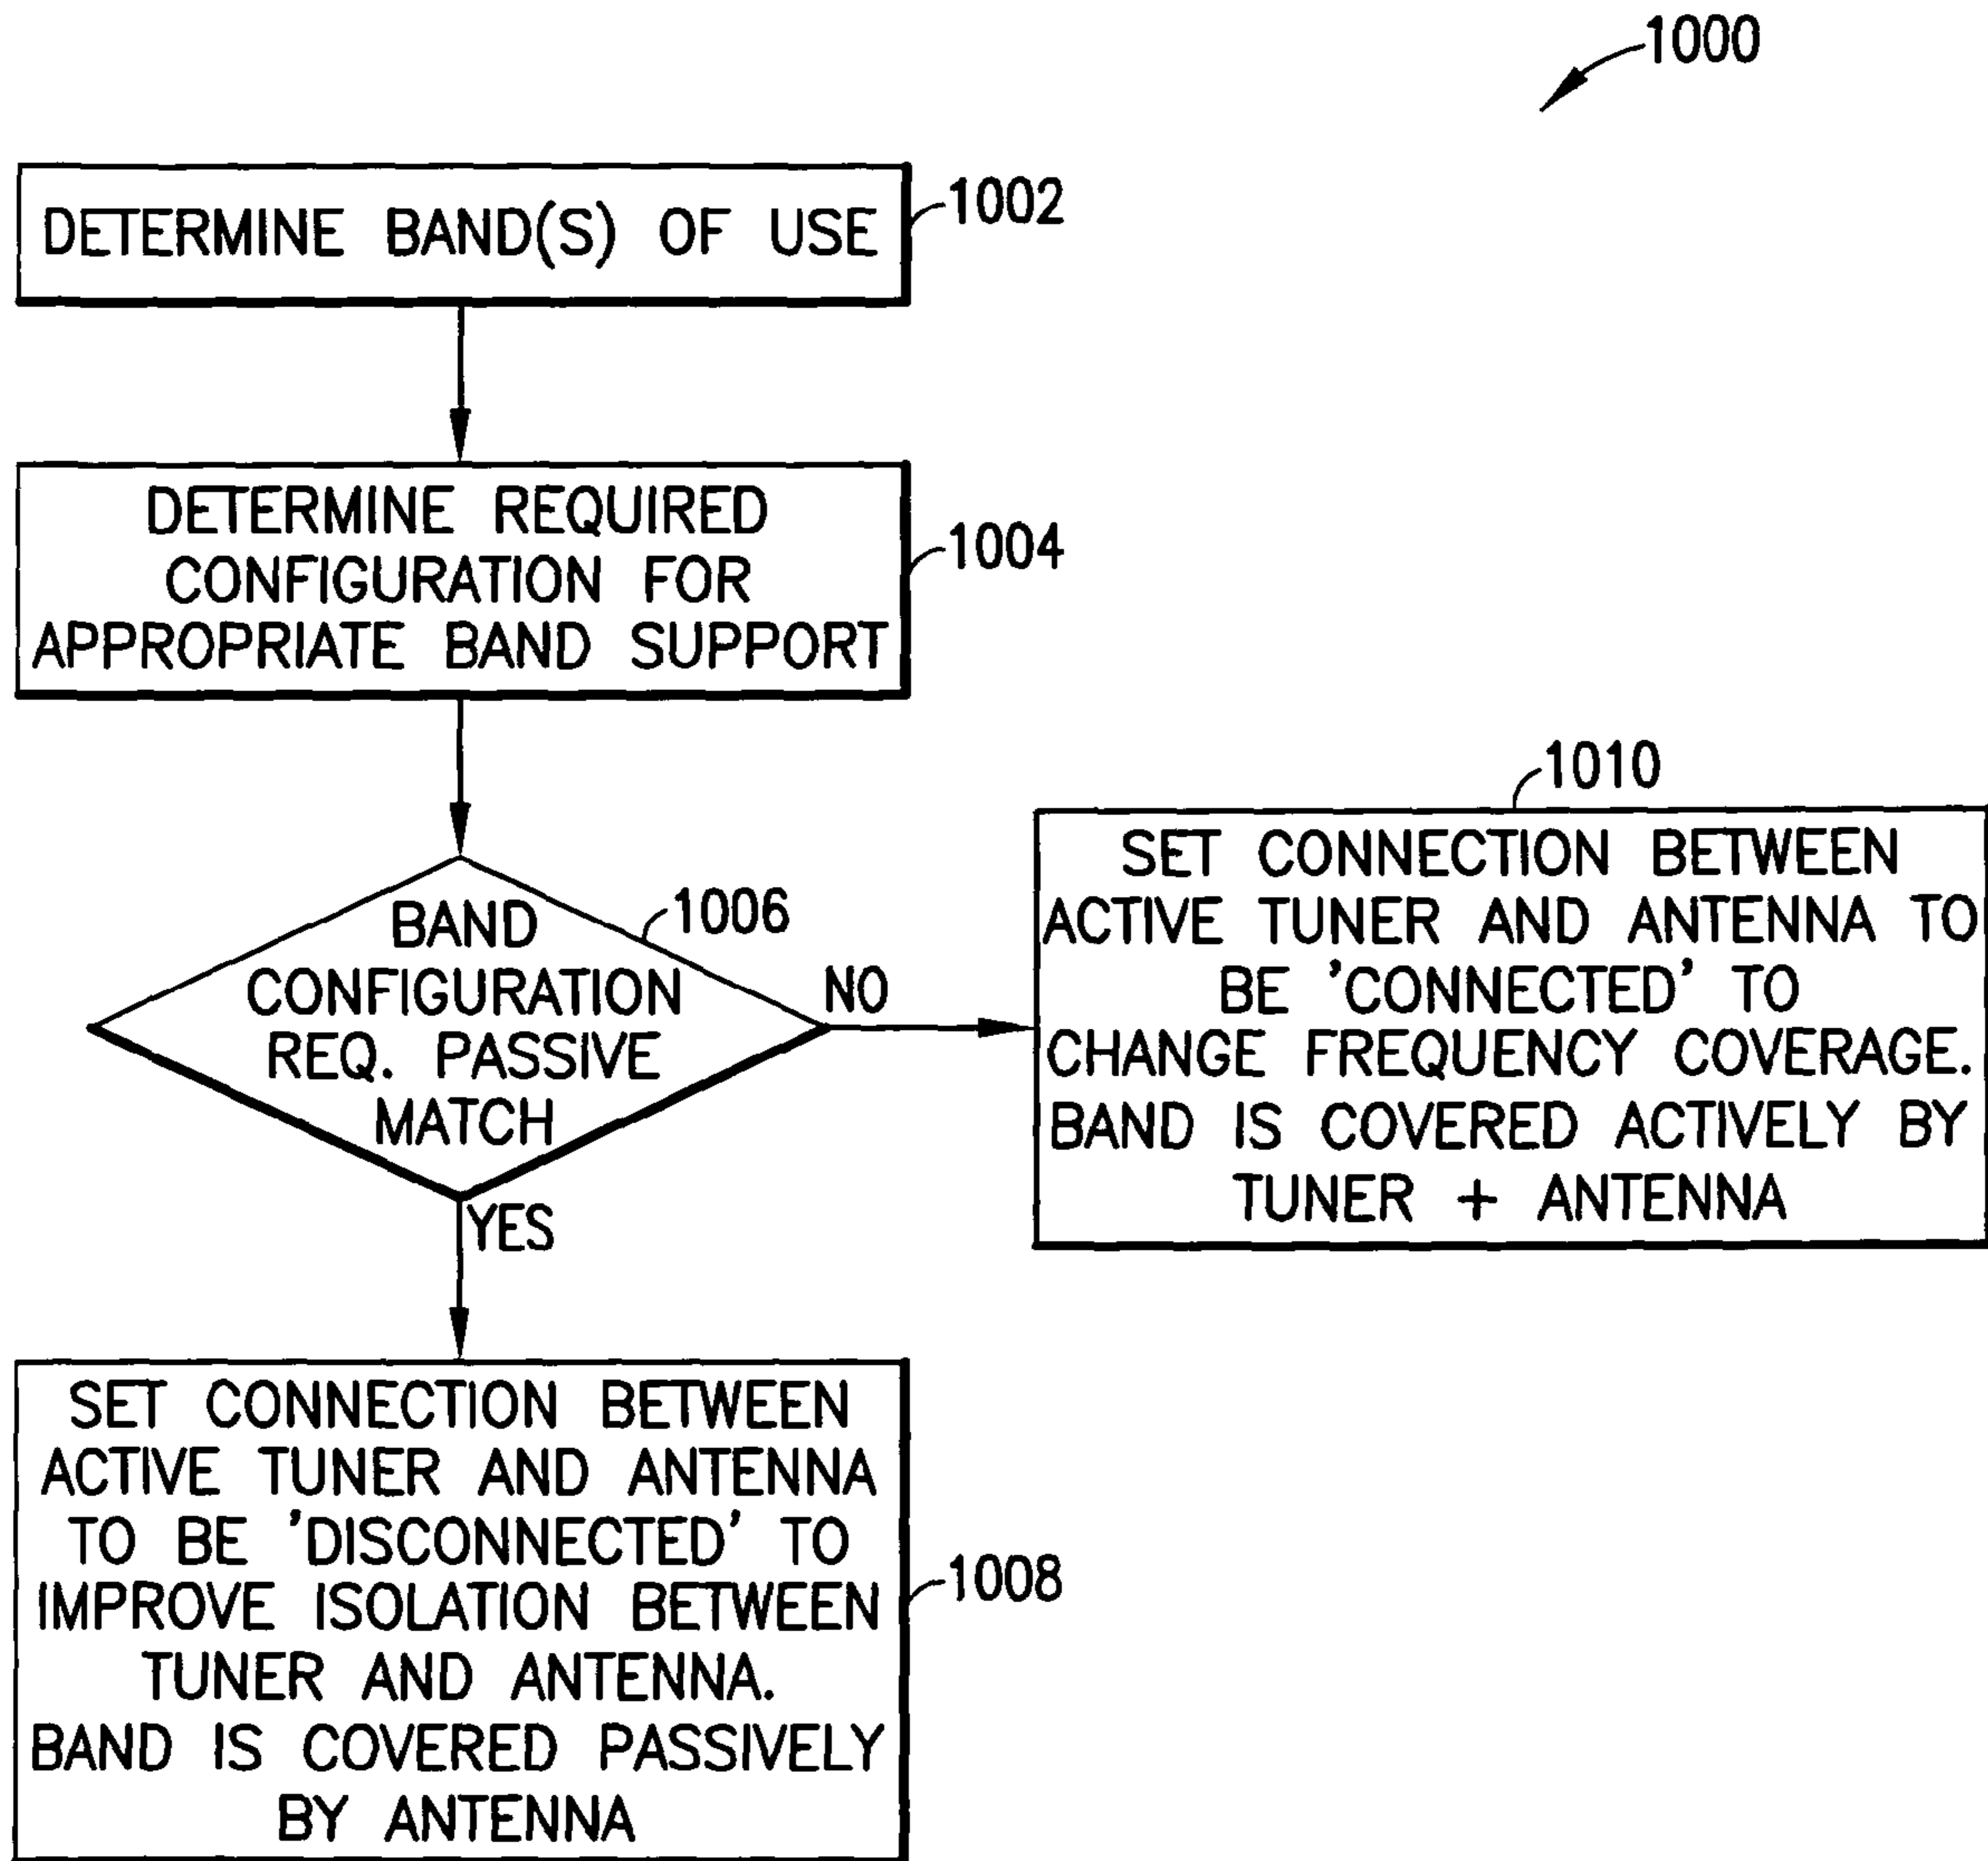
1000

DETERMINE BAND(S) OF USE

1002

DETERMINE REQUIRED CONFIGURATION FOR APPROPRIATE BAND SUPPORT

1004

BAND CONFIGURATION REQ. PASSIVE MATCH

1006

NO

YES

1010

SET CONNECTION BETWEEN ACTIVE TUNER AND ANTENNA TO BE 'CONNECTED' TO CHANGE FREQUENCY COVERAGE. BAND IS COVERED ACTIVELY BY TUNER + ANTENNA

SET CONNECTION BETWEEN ACTIVE TUNER AND ANTENNA TO BE 'DISCONNECTED' TO IMPROVE ISOLATION BETWEEN TUNER AND ANTENNA. BAND IS COVERED PASSIVELY BY ANTENNA

1008